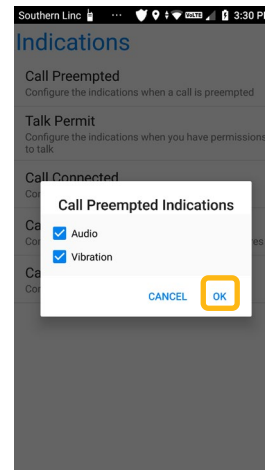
Southern Linc ··· VoLTE 3:30 P

Indications

Call Preempted
Configure the indications when a call is preempted

Talk Permit
Configure the indications when you have permissions to talk

Call Connected
Co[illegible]

Ca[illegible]
Co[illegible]

Ca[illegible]
Co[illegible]

Call Preempted Indications

Audio

Vibration

CANCEL OK